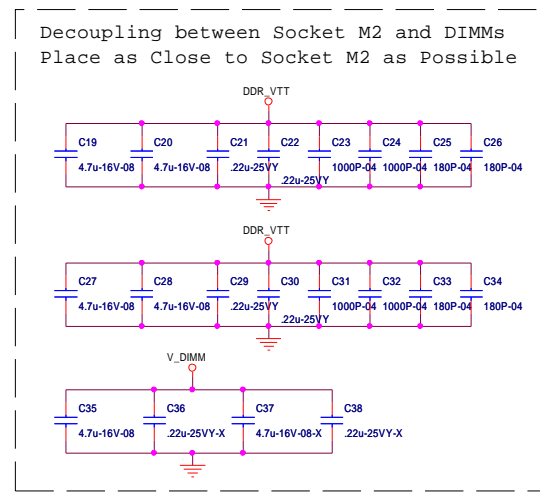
Decoupling between Socket M2 and DIMMs
Place as Close to Socket M2 as Possible

DDR_VTT

C19 4.7u-16V-08
C20 4.7u-16V-08
C21 .22u-25VY
C22 .22u-25VY
C23 1000P-04
C24 1000P-04
C25 180P-04
C26 180P-04

DDR_VTT

C27 4.7u-16V-08
C28 4.7u-16V-08
C29 .22u-25VY
C30 .22u-25VY
C31 1000P-04
C32 1000P-04
C33 180P-04
C34 180P-04

V_DIMM

C35 4.7u-16V-08
C36 .22u-25VY-X
C37 4.7u-16V-08-X
C38 .22u-25VY-X